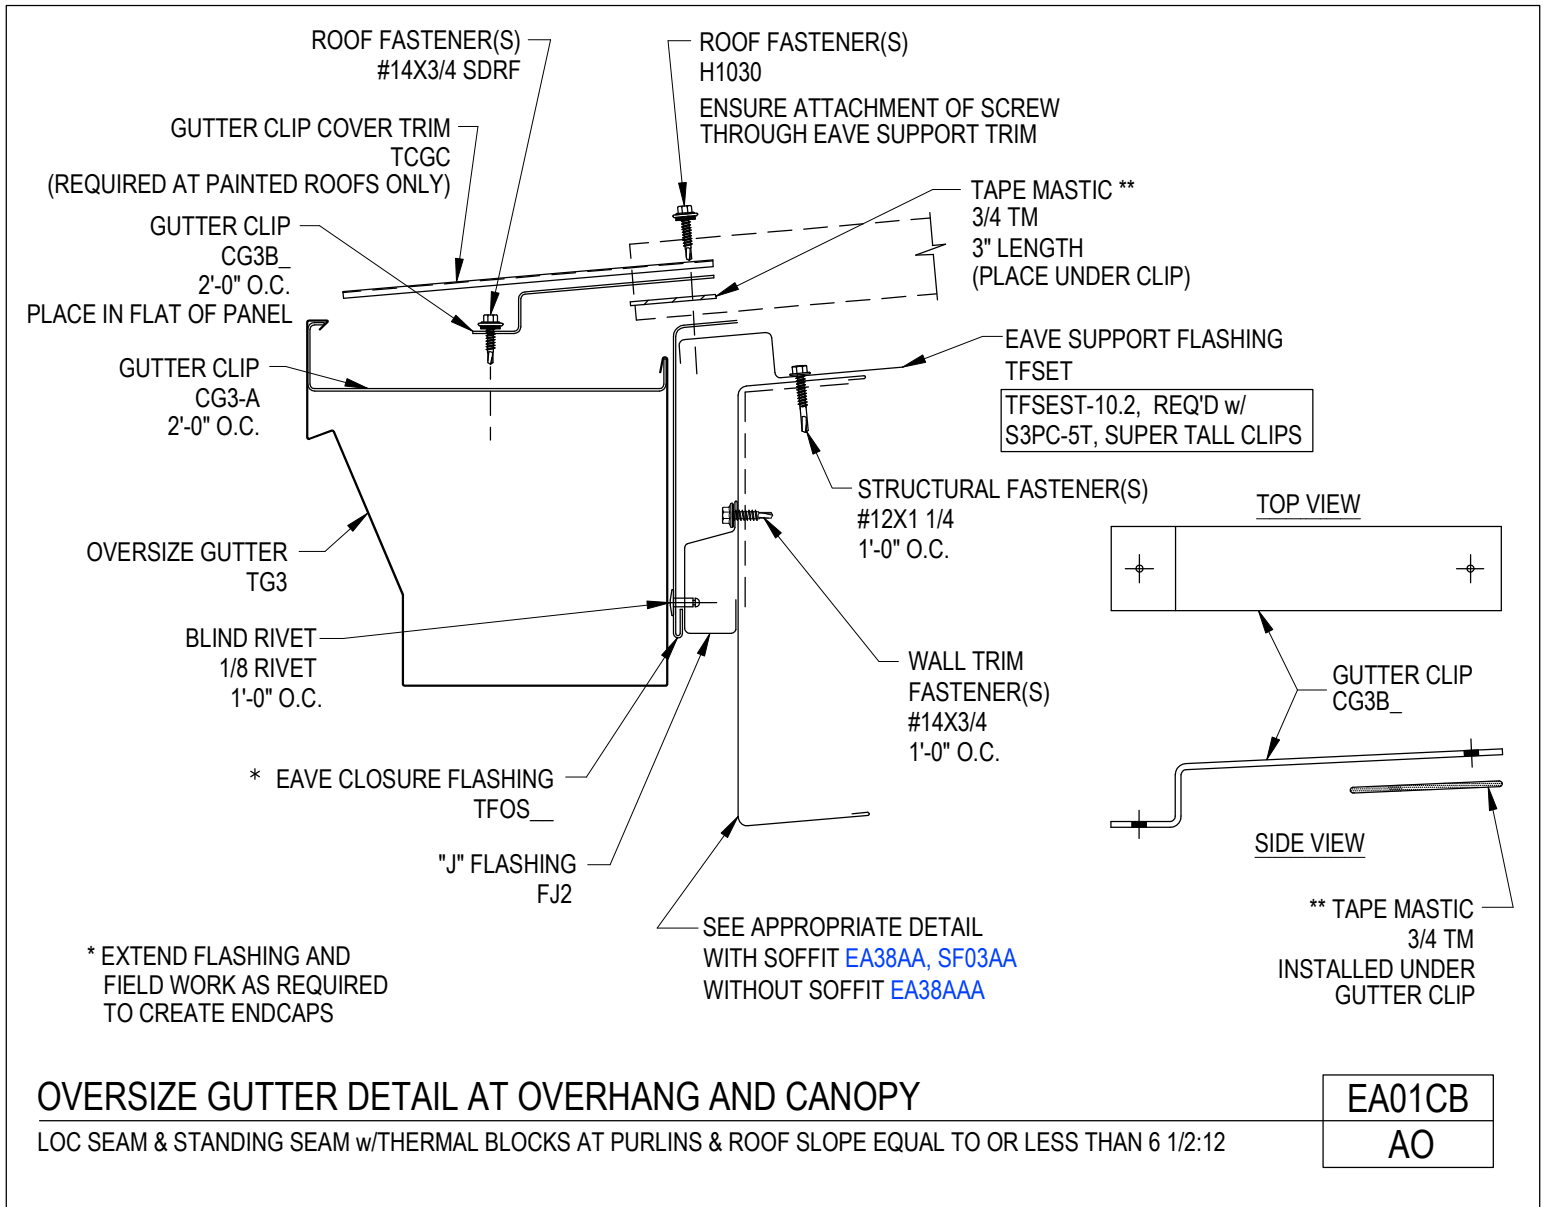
ROOF FASTENER(S)
#14X3/4 SDRF

ROOF FASTENER(S)
H1030

ENSURE ATTACHMENT OF SCREW THROUGH EAVE SUPPORT TRIM

GUTTER CLIP COVER TRIM
TCGC
(REQUIRED AT PAINTED ROOFS ONLY)

TAPE MASTIC **
3/4 TM
3" LENGTH
(PLACE UNDER CLIP)

GUTTER CLIP
CG3B_
2'-0" O.C.
PLACE IN FLAT OF PANEL

EAVE SUPPORT FLASHING
TFSET

TFSEST-10.2, REQ'D w/
S3PC-5T, SUPER TALL CLIPS

GUTTER CLIP
CG3-A
2'-0" O.C.

STRUCTURAL FASTENER(S)
#12X1 1/4
1'-0" O.C.

TOP VIEW

OVERSIZE GUTTER
TG3

BLIND RIVET
1/8 RIVET
1'-0" O.C.

WALL TRIM
FASTENER(S)
#14X3/4
1'-0" O.C.

GUTTER CLIP
CG3B_

* EAVE CLOSURE FLASHING
TFOS__

SIDE VIEW

"J" FLASHING
FJ2

SEE APPROPRIATE DETAIL
WITH SOFFIT EA38AA, SF03AA
WITHOUT SOFFIT EA38AAA

** TAPE MASTIC
3/4 TM
INSTALLED UNDER
GUTTER CLIP

* EXTEND FLASHING AND FIELD WORK AS REQUIRED TO CREATE ENDCAPS

OVERSIZE GUTTER DETAIL AT OVERHANG AND CANOPY

LOC SEAM & STANDING SEAM w/THERMAL BLOCKS AT PURLINS & ROOF SLOPE EQUAL TO OR LESS THAN 6 1/2:12

EA01CB
AO